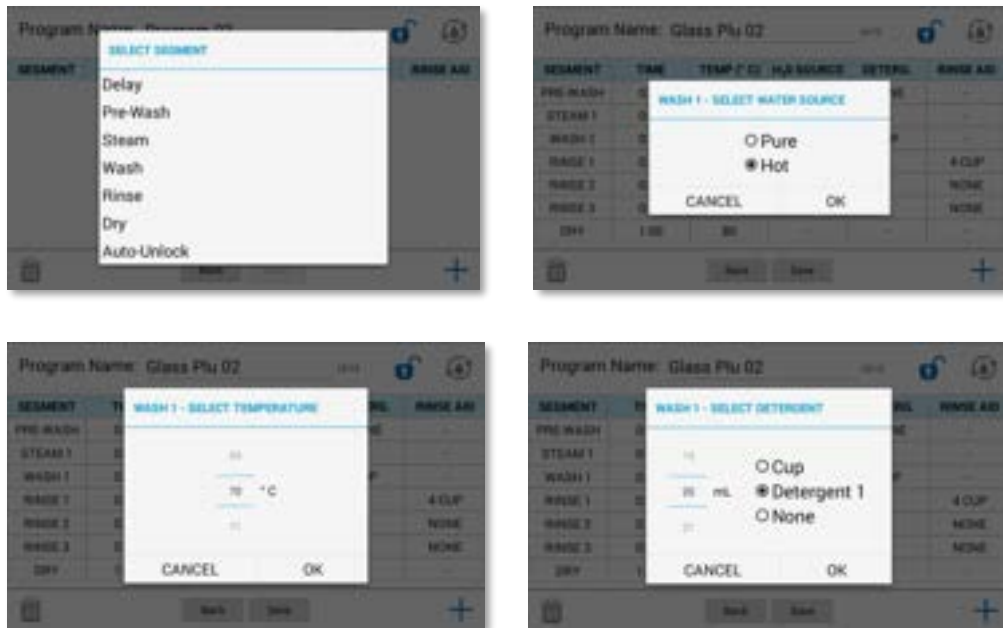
Program Name: Program 02

SEGMENT

RINSE AID

SELECT SEGMENT

Delay

Pre-Wash

Steam

Wash

Rinse

Dry

Auto-Unlock

Back

Program Name: Glass Plu 02

| SEGMENT | TIME | TEMP (°C) | H₂O SOURCE | DETERG. | RINSE AID |
|---|---|---|---|---|---|
| PRE-WASH | | | | | |
| STEAM 1 | | | | | |
| WASH 1 | | | | | |
| RINSE 1 | | | | | 4 CUP |
| RINSE 2 | | | | | NONE |
| RINSE 3 | | | | | NONE |
| DRY | 1:00 | 80 | | | |

WASH 1 - SELECT WATER SOURCE

Pure

Hot

CANCEL

OK

Back Save

Program Name: Glass Plu 02

| SEGMENT | | RINSE AID |
|---|---|---|
| PRE-WASH | | |
| STEAM 1 | | |
| WASH 1 | | |
| RINSE 1 | | 4 CUP |
| RINSE 2 | | NONE |
| RINSE 3 | | NONE |
| DRY | | |

WASH 1 - SELECT TEMPERATURE

69

70 °C

71

CANCEL

OK

Back Save

Program Name: Glass Plu 02

| SEGMENT | | RINSE AID |
|---|---|---|
| PRE-WASH | | |
| STEAM 1 | | |
| WASH 1 | | |
| RINSE 1 | | 4 CUP |
| RINSE 2 | | NONE |
| RINSE 3 | | NONE |
| DRY | | |

WASH 1 - SELECT DETERGENT

19

20 mL

21

Cup

Detergent 1

None

CANCEL

OK

Back Save